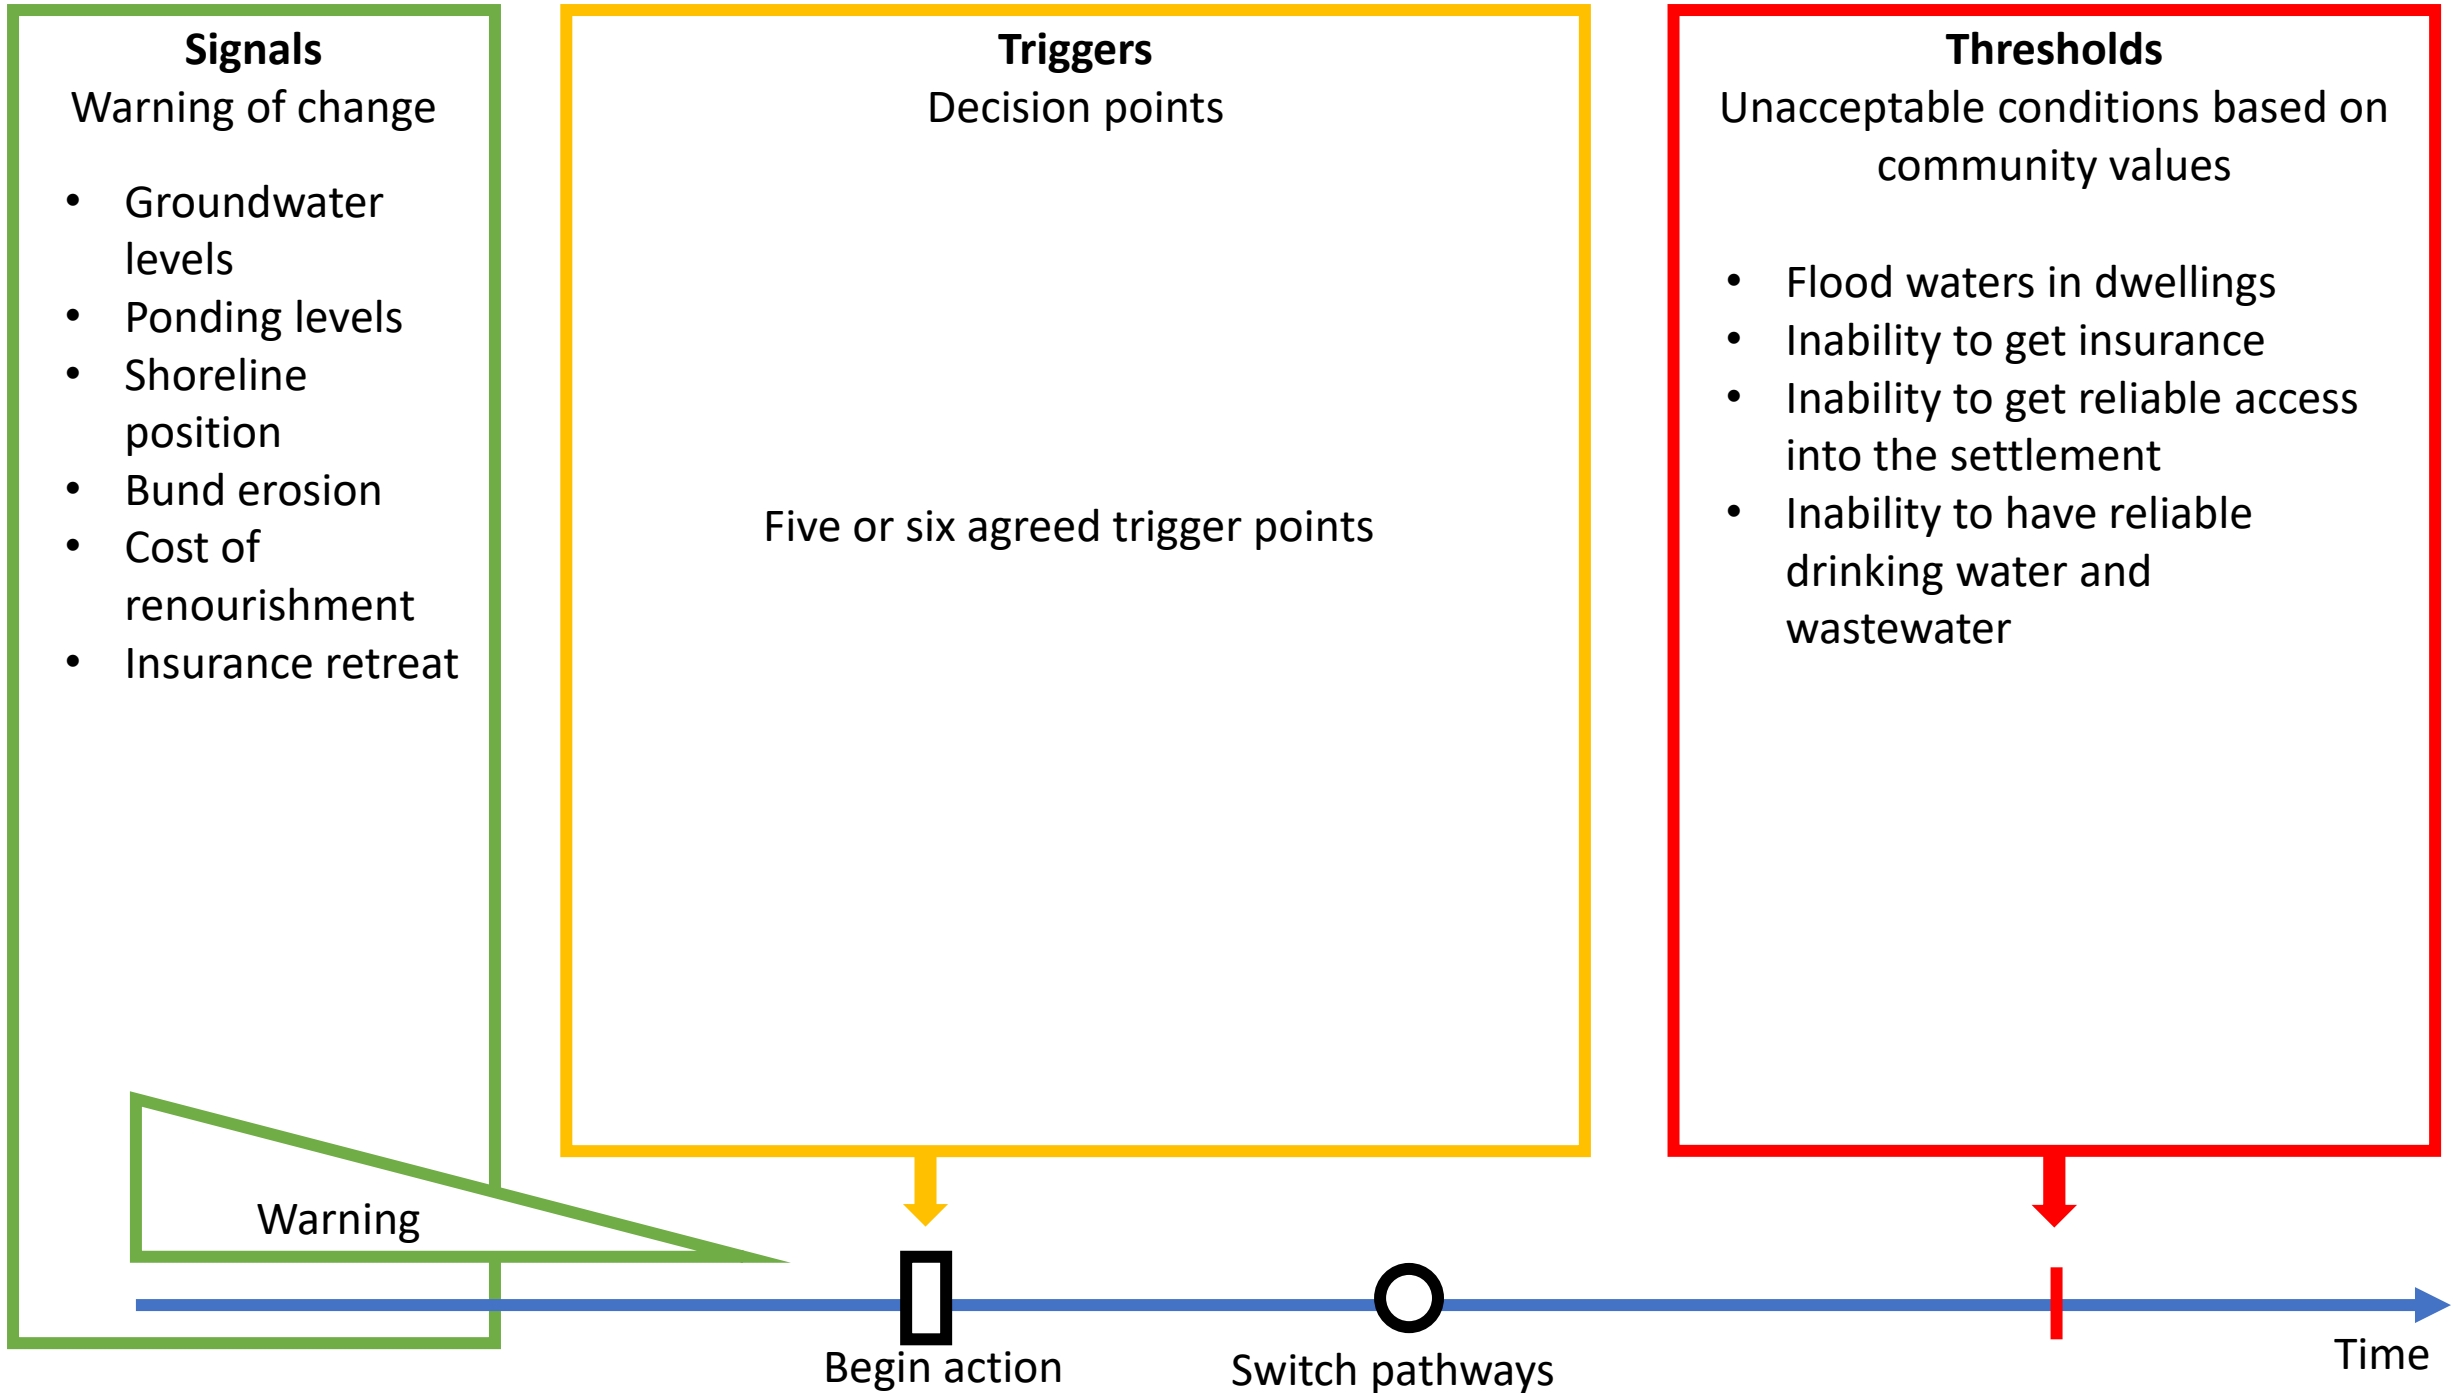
**Signals**
Warning of change

- Groundwater levels
- Ponding levels
- Shoreline position
- Bund erosion
- Cost of renourishment
- Insurance retreat

**Triggers**
Decision points

Five or six agreed trigger points

**Thresholds**
Unacceptable conditions based on community values

- Flood waters in dwellings
- Inability to get insurance
- Inability to get reliable access into the settlement
- Inability to have reliable drinking water and wastewater

Warning

Begin action

Switch pathways

Time